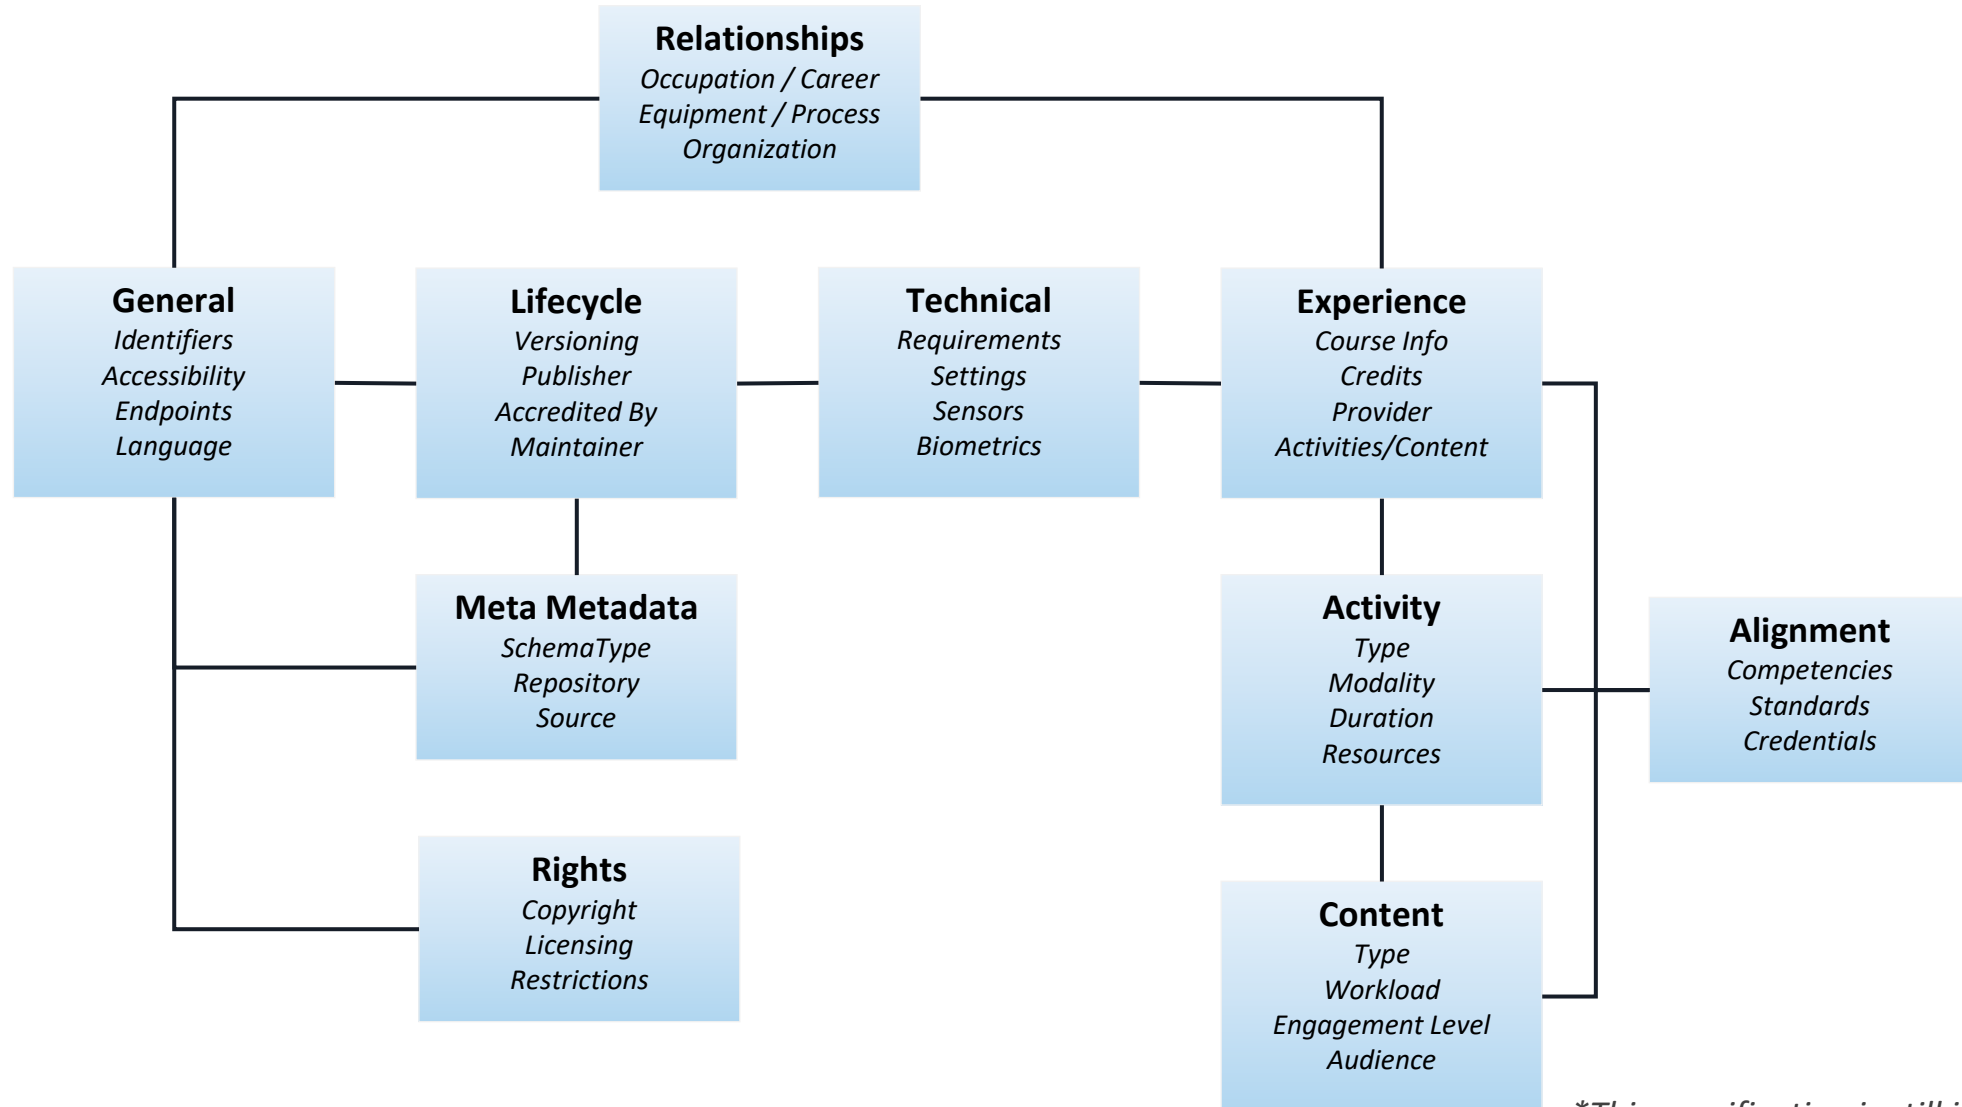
**Relationships**
*Occupation / Career*
*Equipment / Process*
*Organization*

**General**
*Identifiers*
*Accessibility*
*Endpoints*
*Language*

**Lifecycle**
*Versioning*
*Publisher*
*Accredited By*
*Maintainer*

**Technical**
*Requirements*
*Settings*
*Sensors*
*Biometrics*

**Experience**
*Course Info*
*Credits*
*Provider*
*Activities/Content*

**Meta Metadata**
*SchemaType*
*Repository*
*Source*

**Activity**
*Type*
*Modality*
*Duration*
*Resources*

**Alignment**
*Competencies*
*Standards*
*Credentials*

**Rights**
*Copyright*
*Licensing*
*Restrictions*

**Content**
*Type*
*Workload*
*Engagement Level*
*Audience*

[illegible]